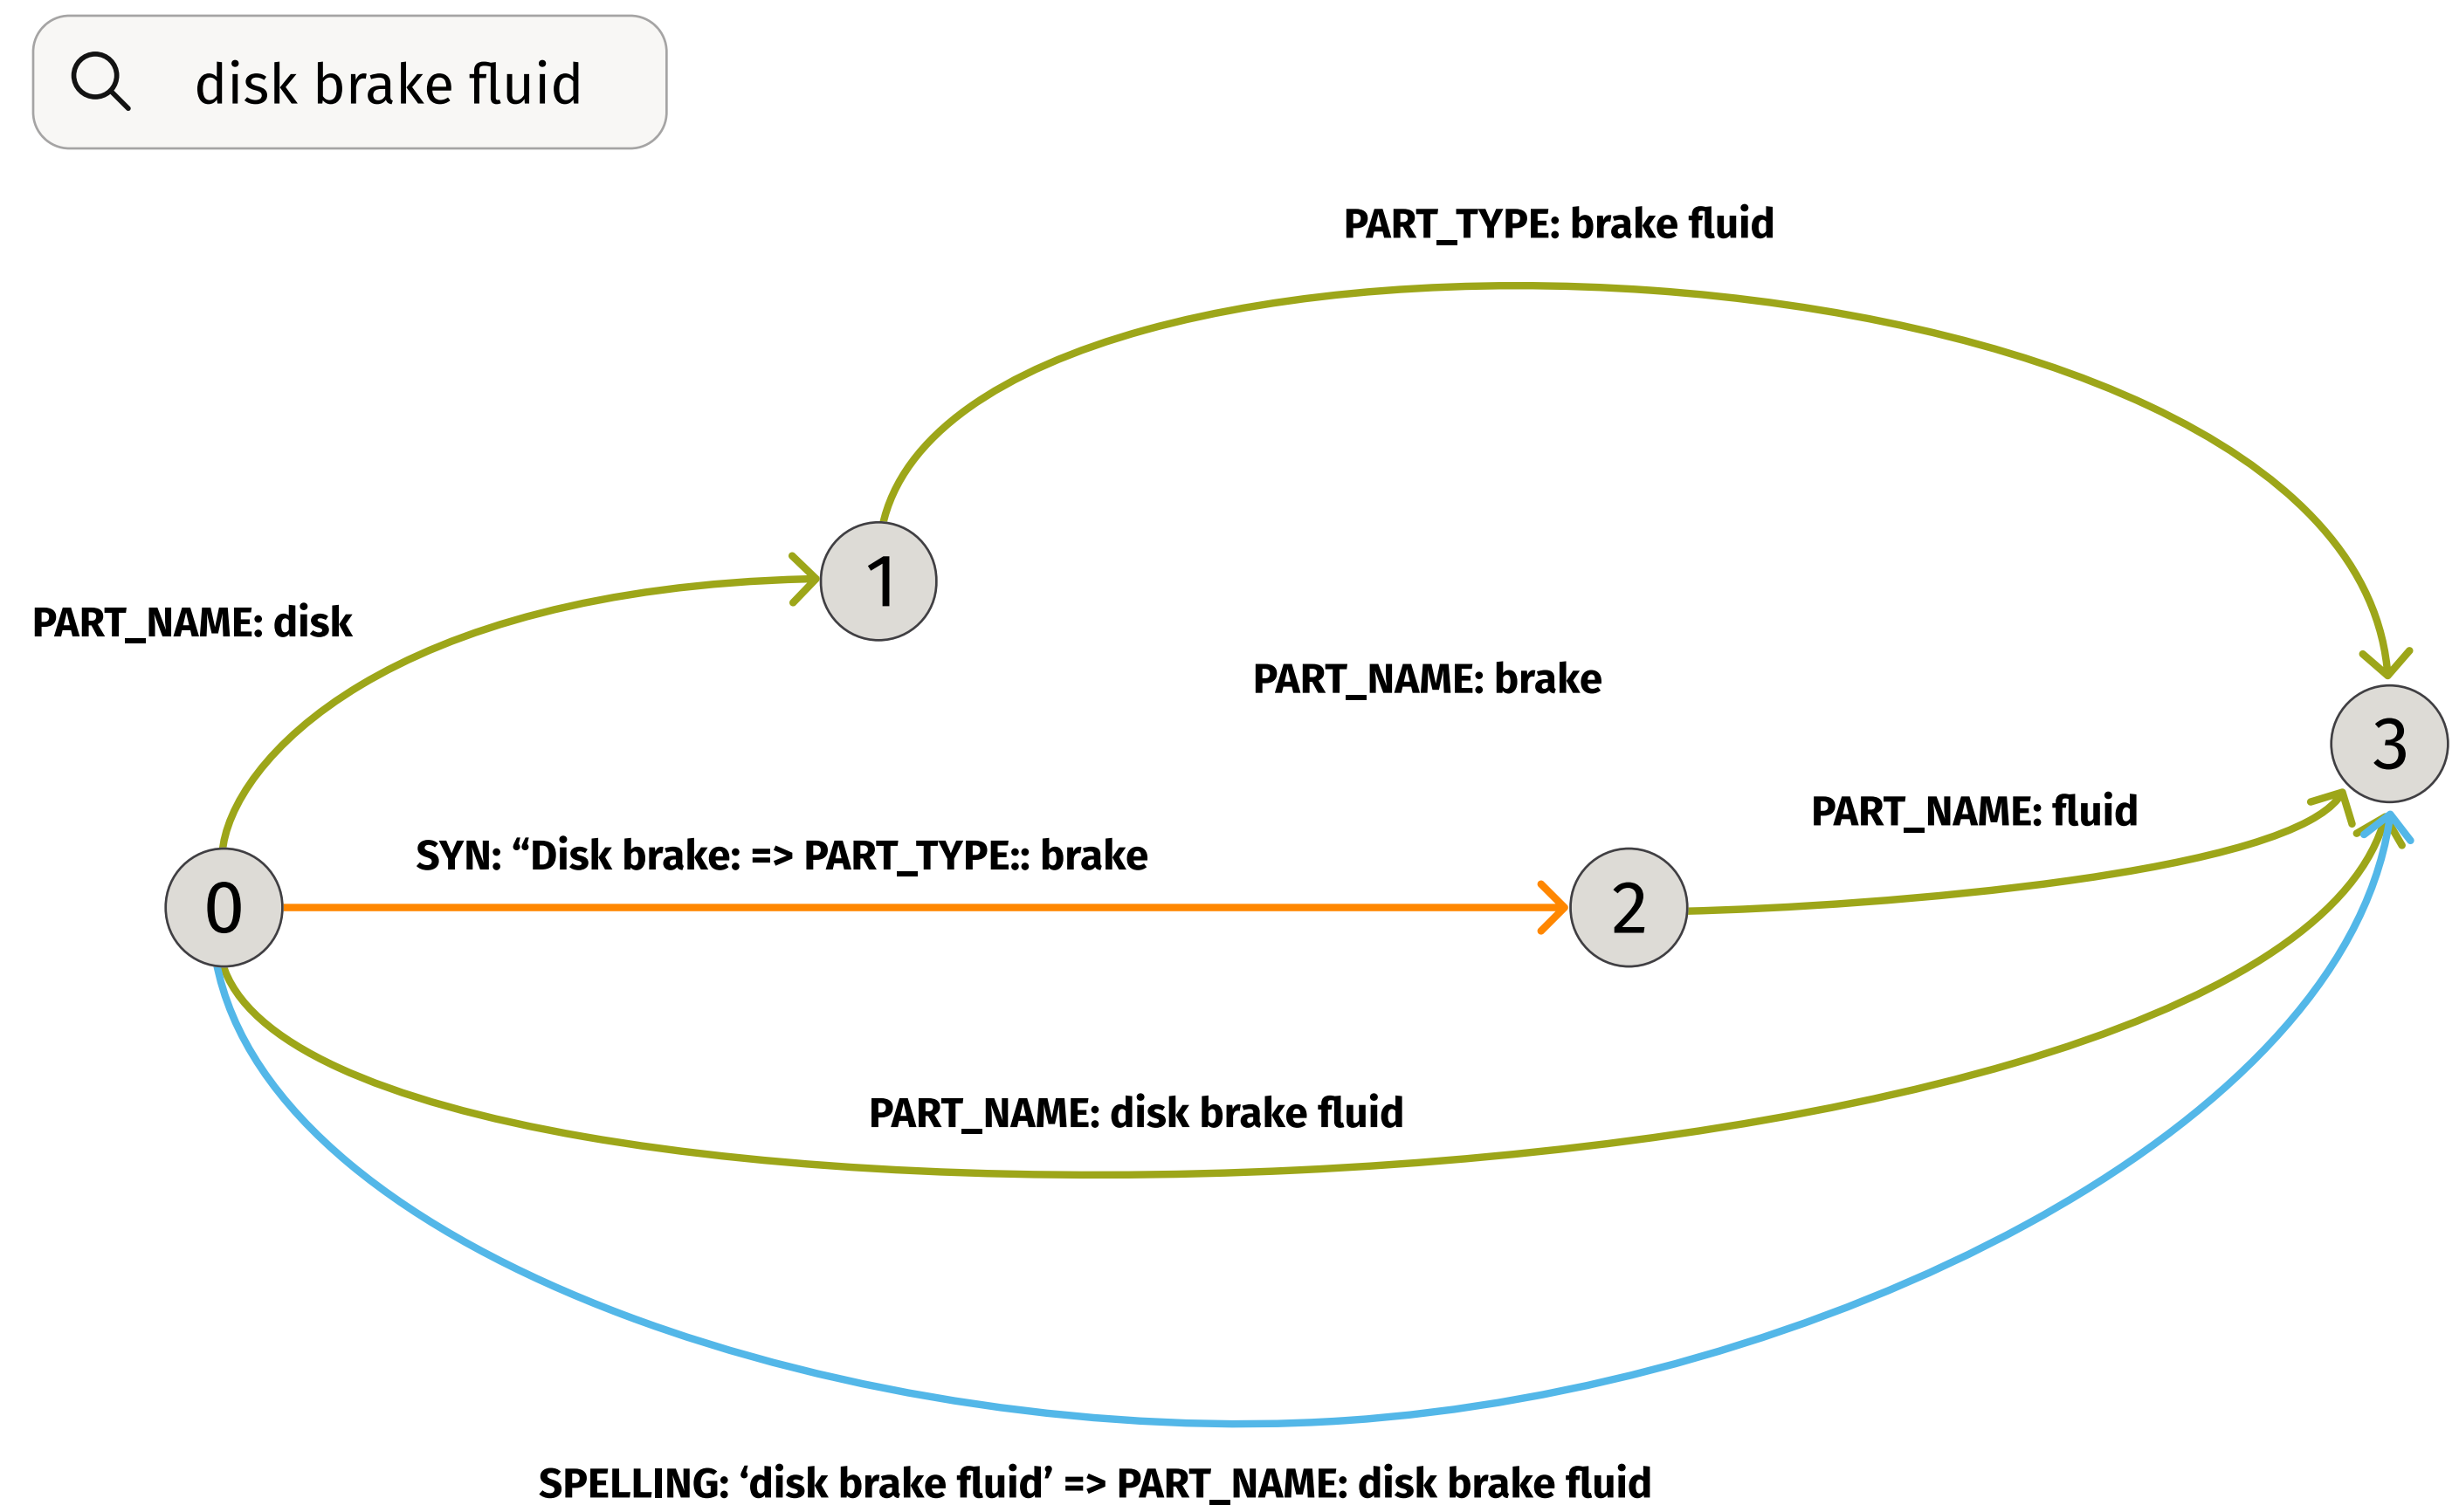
disk brake fluid

PART_TYPE: brake fluid

PART_NAME: disk

1

PART_NAME: brake

3

PART_NAME: fluid

SYN: “Disk brake: => PART_TYPE:: brake

0

2

PART_NAME: disk brake fluid

SPELLING: ‘disk brake fluid’ => PART_NAME: disk brake fluid